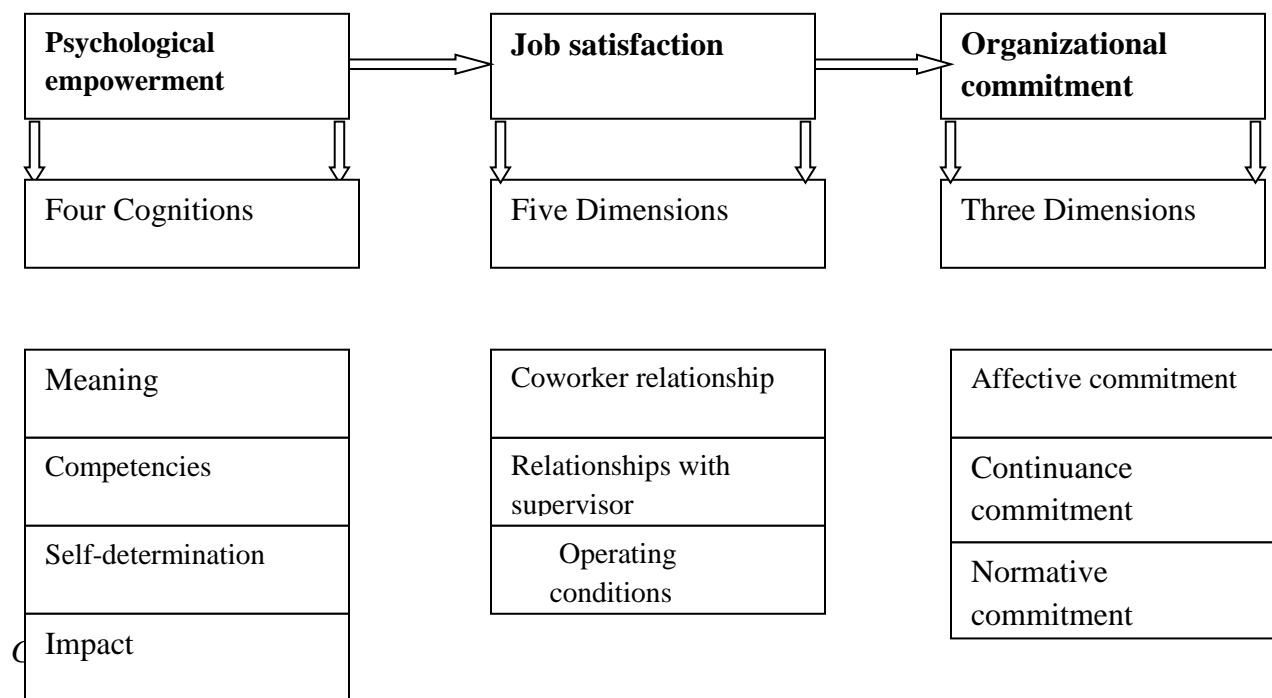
**Psychological empowerment**

**Job satisfaction**

**Organizational commitment**

Four Cognitions

Five Dimensions

Three Dimensions

Meaning

Competencies

Self-determination

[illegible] Impact

Coworker relationship

Relationships with supervisor

Operating conditions

Affective commitment

Continuance commitment

Normative commitment